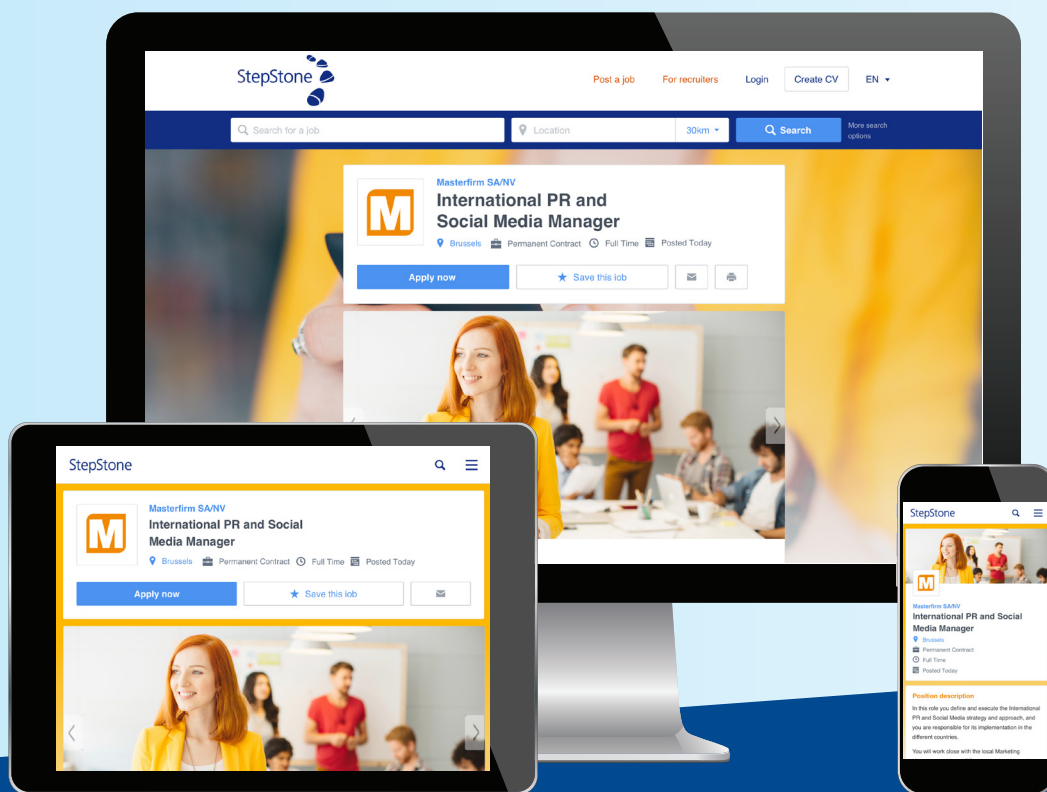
StepStone

Post a job For recruiters Login Create CV EN

Search for a job Location 30km Search More search options

M

Masterfirm SA/NV

International PR and Social Media Manager

Brussels Permanent Contract Full Time Posted Today

Apply now Save this job

StepStone

M

Masterfirm SA/NV

International PR and Social Media Manager

Brussels Permanent Contract Full Time Posted Today

Apply now Save this job

StepStone

M

Masterfirm SA/NV

International PR and Social Media Manager

Brussels

Permanent Contract

Full Time

Posted Today

Position description

In this role you define and execute the International PR and Social Media strategy and approach, and you are responsible for its implementation in the different countries.

You will work close with the local Marketing